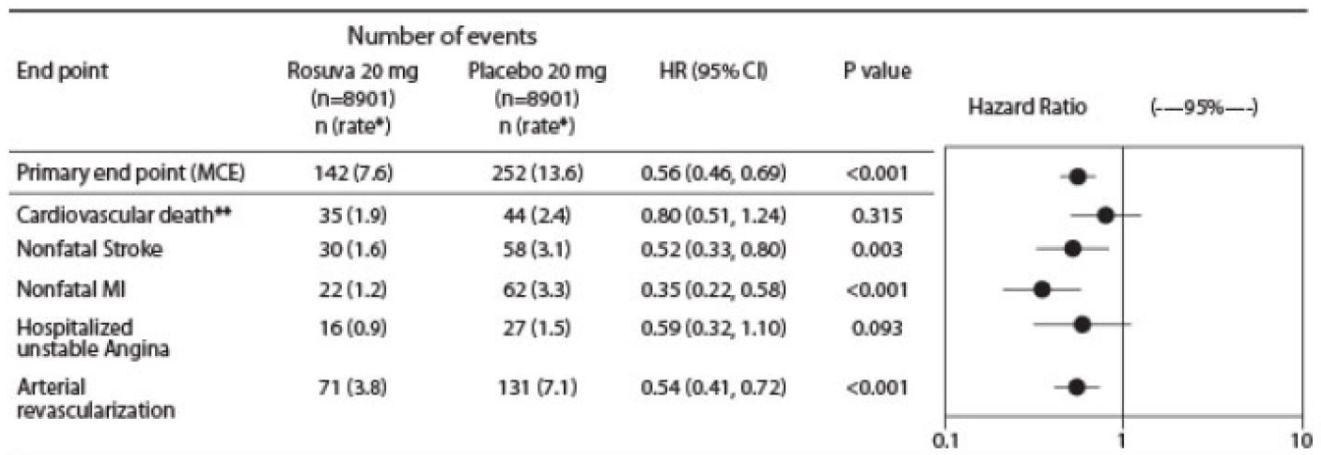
| End point | Number of events<br>Rosuva 20 mg (n=8901) n (rate*) | Placebo 20 mg (n=8901) n (rate*) | HR (95% CI) | P value |
|---|---|---|---|---|
| Primary end point (MCE) | 142 (7.6) | 252 (13.6) | 0.56 (0.46, 0.69) | <0.001 |
| Cardiovascular death** | 35 (1.9) | 44 (2.4) | 0.80 (0.51, 1.24) | 0.315 |
| Nonfatal Stroke | 30 (1.6) | 58 (3.1) | 0.52 (0.33, 0.80) | 0.003 |
| Nonfatal MI | 22 (1.2) | 62 (3.3) | 0.35 (0.22, 0.58) | <0.001 |
| Hospitalized unstable Angina | 16 (0.9) | 27 (1.5) | 0.59 (0.32, 1.10) | 0.093 |
| Arterial revascularization | 71 (3.8) | 131 (7.1) | 0.54 (0.41, 0.72) | <0.001 |

Hazard Ratio (—95%—)

0.1
1
10